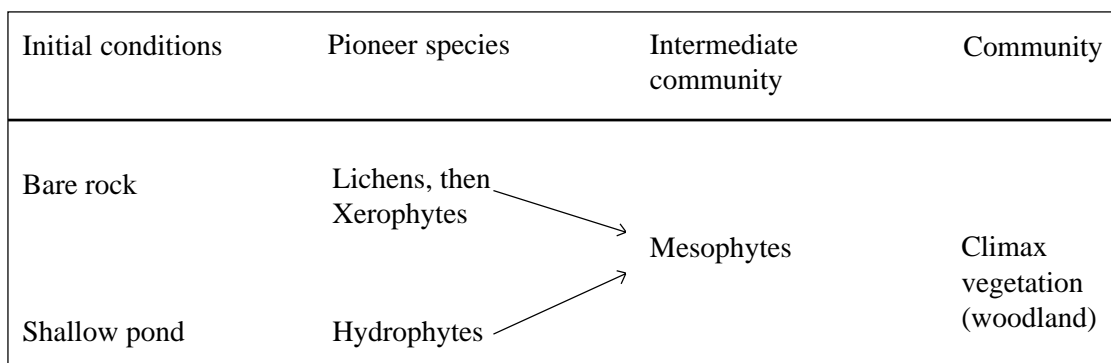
| Initial conditions | Pioneer species | Intermediate community | Community |
|---|---|---|---|
| Bare rock | Lichens, then Xerophytes | Mesophytes | Climax vegetation (woodland) |
| Shallow pond | Hydrophytes | | |